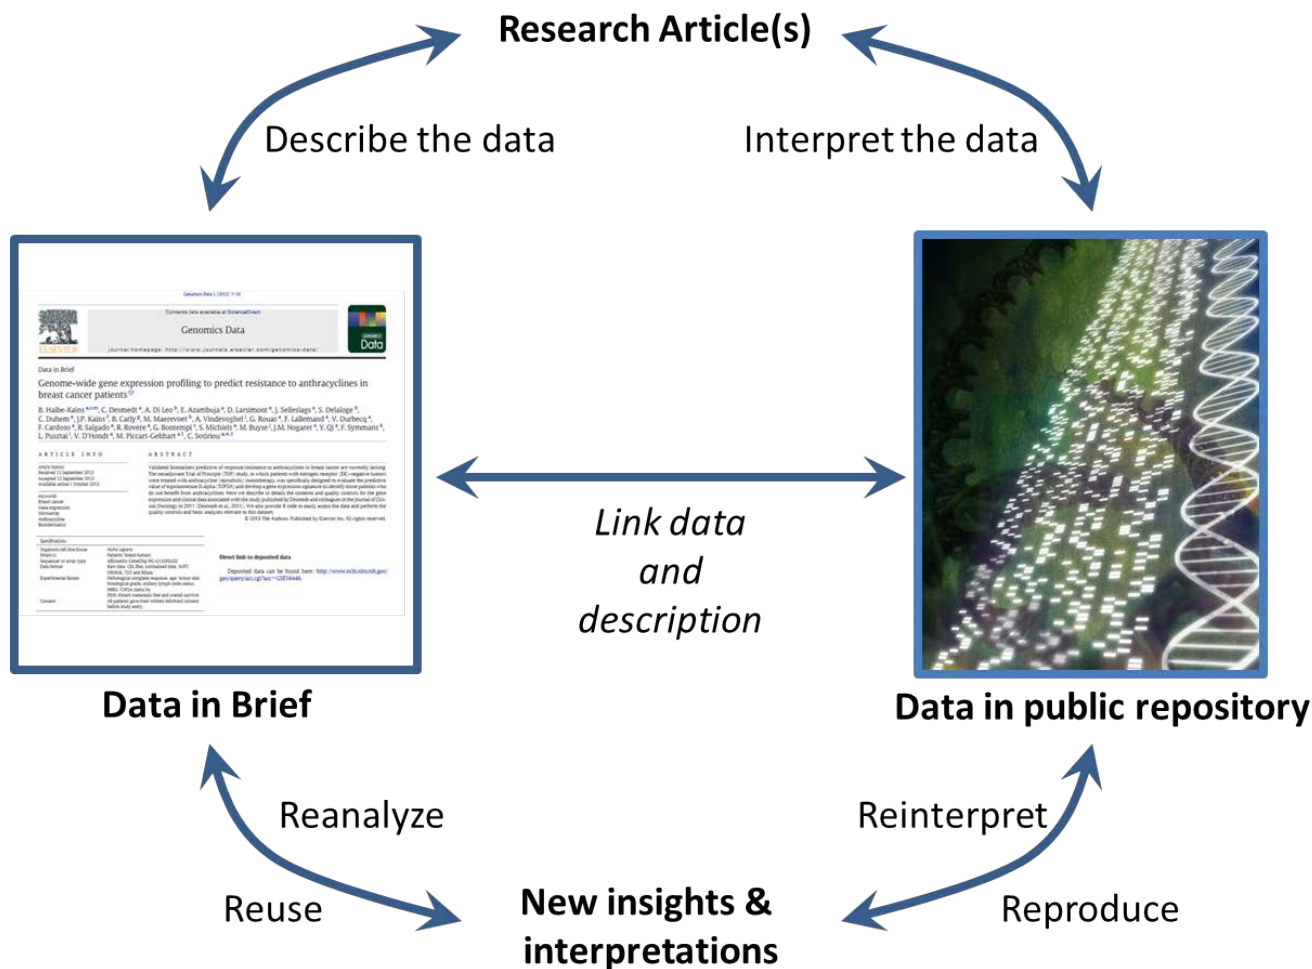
Research Article(s)

Describe the data

Interpret the data

Genomics Data

Data

Data in Brief

Genome-wide gene expression profiling to predict resistance to anthracyclines in breast cancer patients

ARTICLE INFO

ABSTRACT

Link data and description

Data in Brief

Data in public repository

Reanalyze

Reinterpret

Reuse

New insights & interpretations

Reproduce